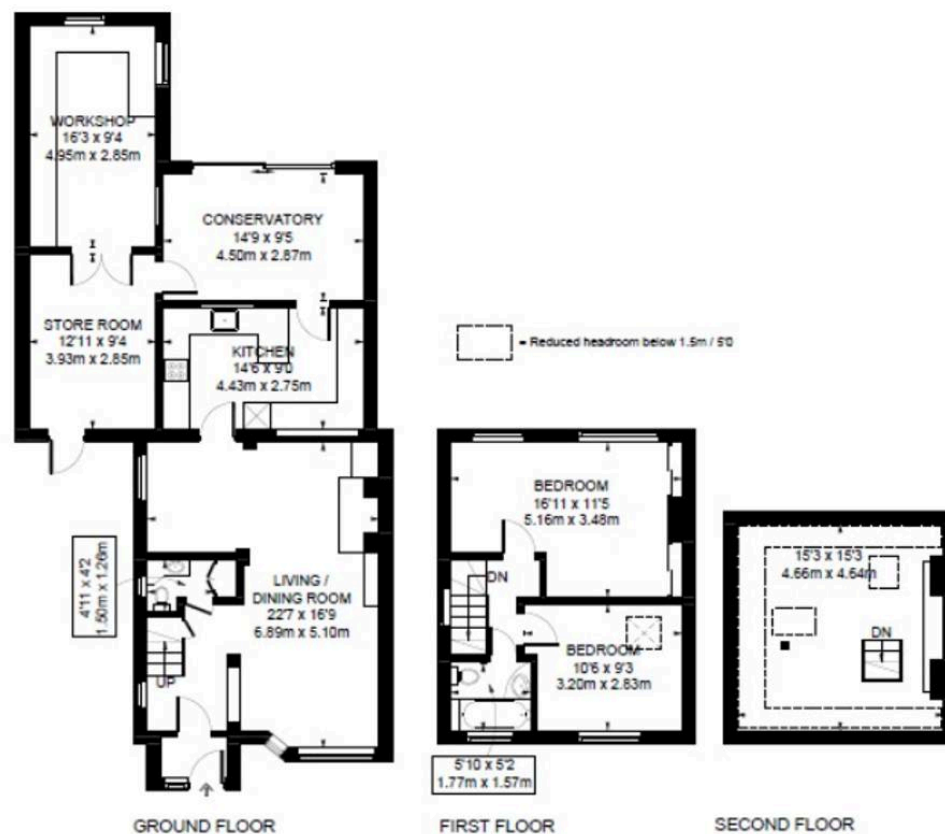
WORKSHOP
16'3 x 9'4
4.95m x 2.85m

CONSERVATORY
14'9 x 9'5
4.50m x 2.87m

STORE ROOM
12'11 x 9'4
3.93m x 2.85m

KITCHEN
14'6 x 9'0
4.43m x 2.75m

= Reduced headroom below 1.5m / 5'0

4'11 x 4'2
1.50m x 1.26m

LIVING / DINING ROOM
22'7 x 16'9
6.89m x 5.10m

UP

BEDROOM
16'11 x 11'5
5.16m x 3.48m

DN

BEDROOM
10'6 x 9'3
3.20m x 2.83m

5'10 x 5'2
1.77m x 1.57m

15'3 x 15'3
4.66m x 4.64m

DN

GROUND FLOOR

FIRST FLOOR

SECOND FLOOR